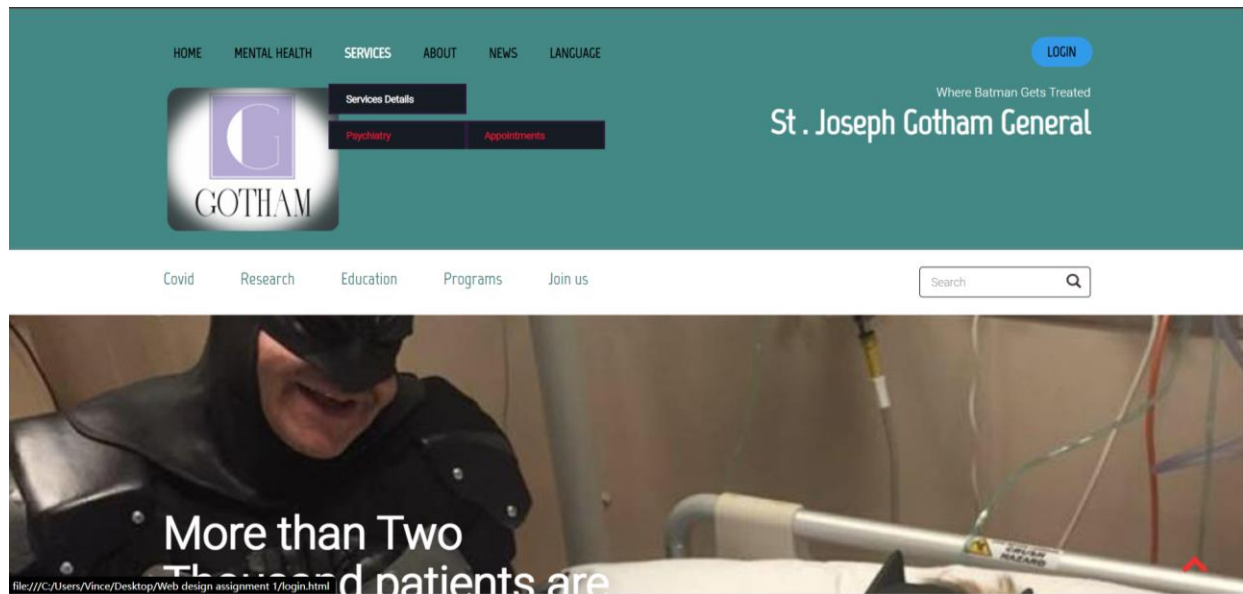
HOME MENTAL HEALTH SERVICES ABOUT NEWS LANGUAGE

LOGIN

Services Details

Psychiatry Appointments

G
GOTHAM

Where Batman Gets Treated

St . Joseph Gotham General

Covid Research Education Programs Join us

Search

CRUSH HAZARD

More than Two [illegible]d patients are

file:///C:/Users/Vince/Desktop/Web design assignment 1/login.html